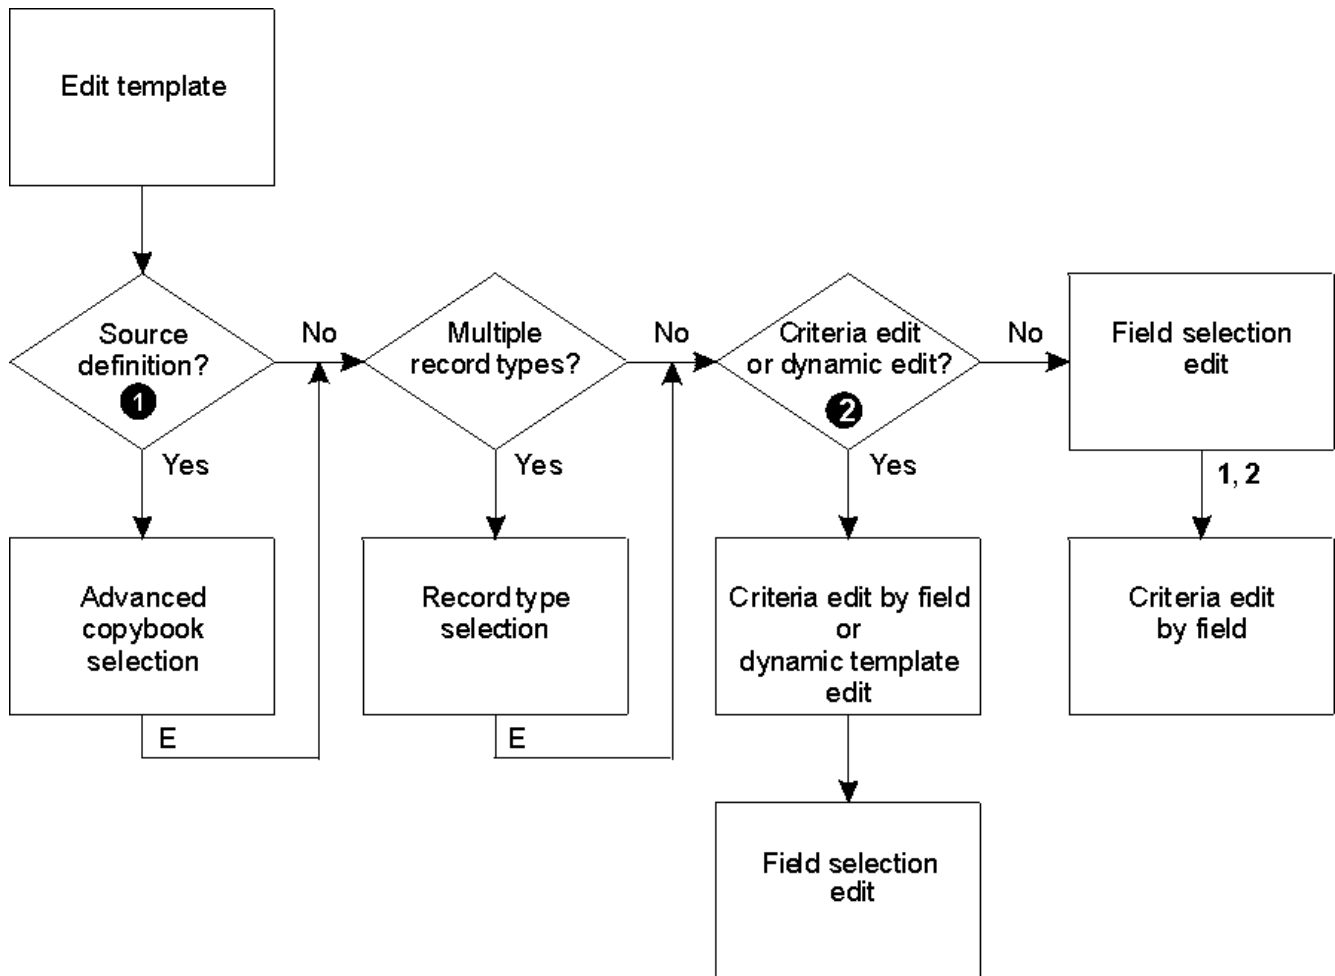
Edit template

Source definition?
1

No

Yes

Advanced copybook selection

E

Multiple record types?

No

Yes

Record type selection

E

Criteria edit or dynamic edit?
2

No

Yes

Criteria edit by field or dynamic template edit

Field selection edit

Field selection edit

1, 2

Criteria edit by field